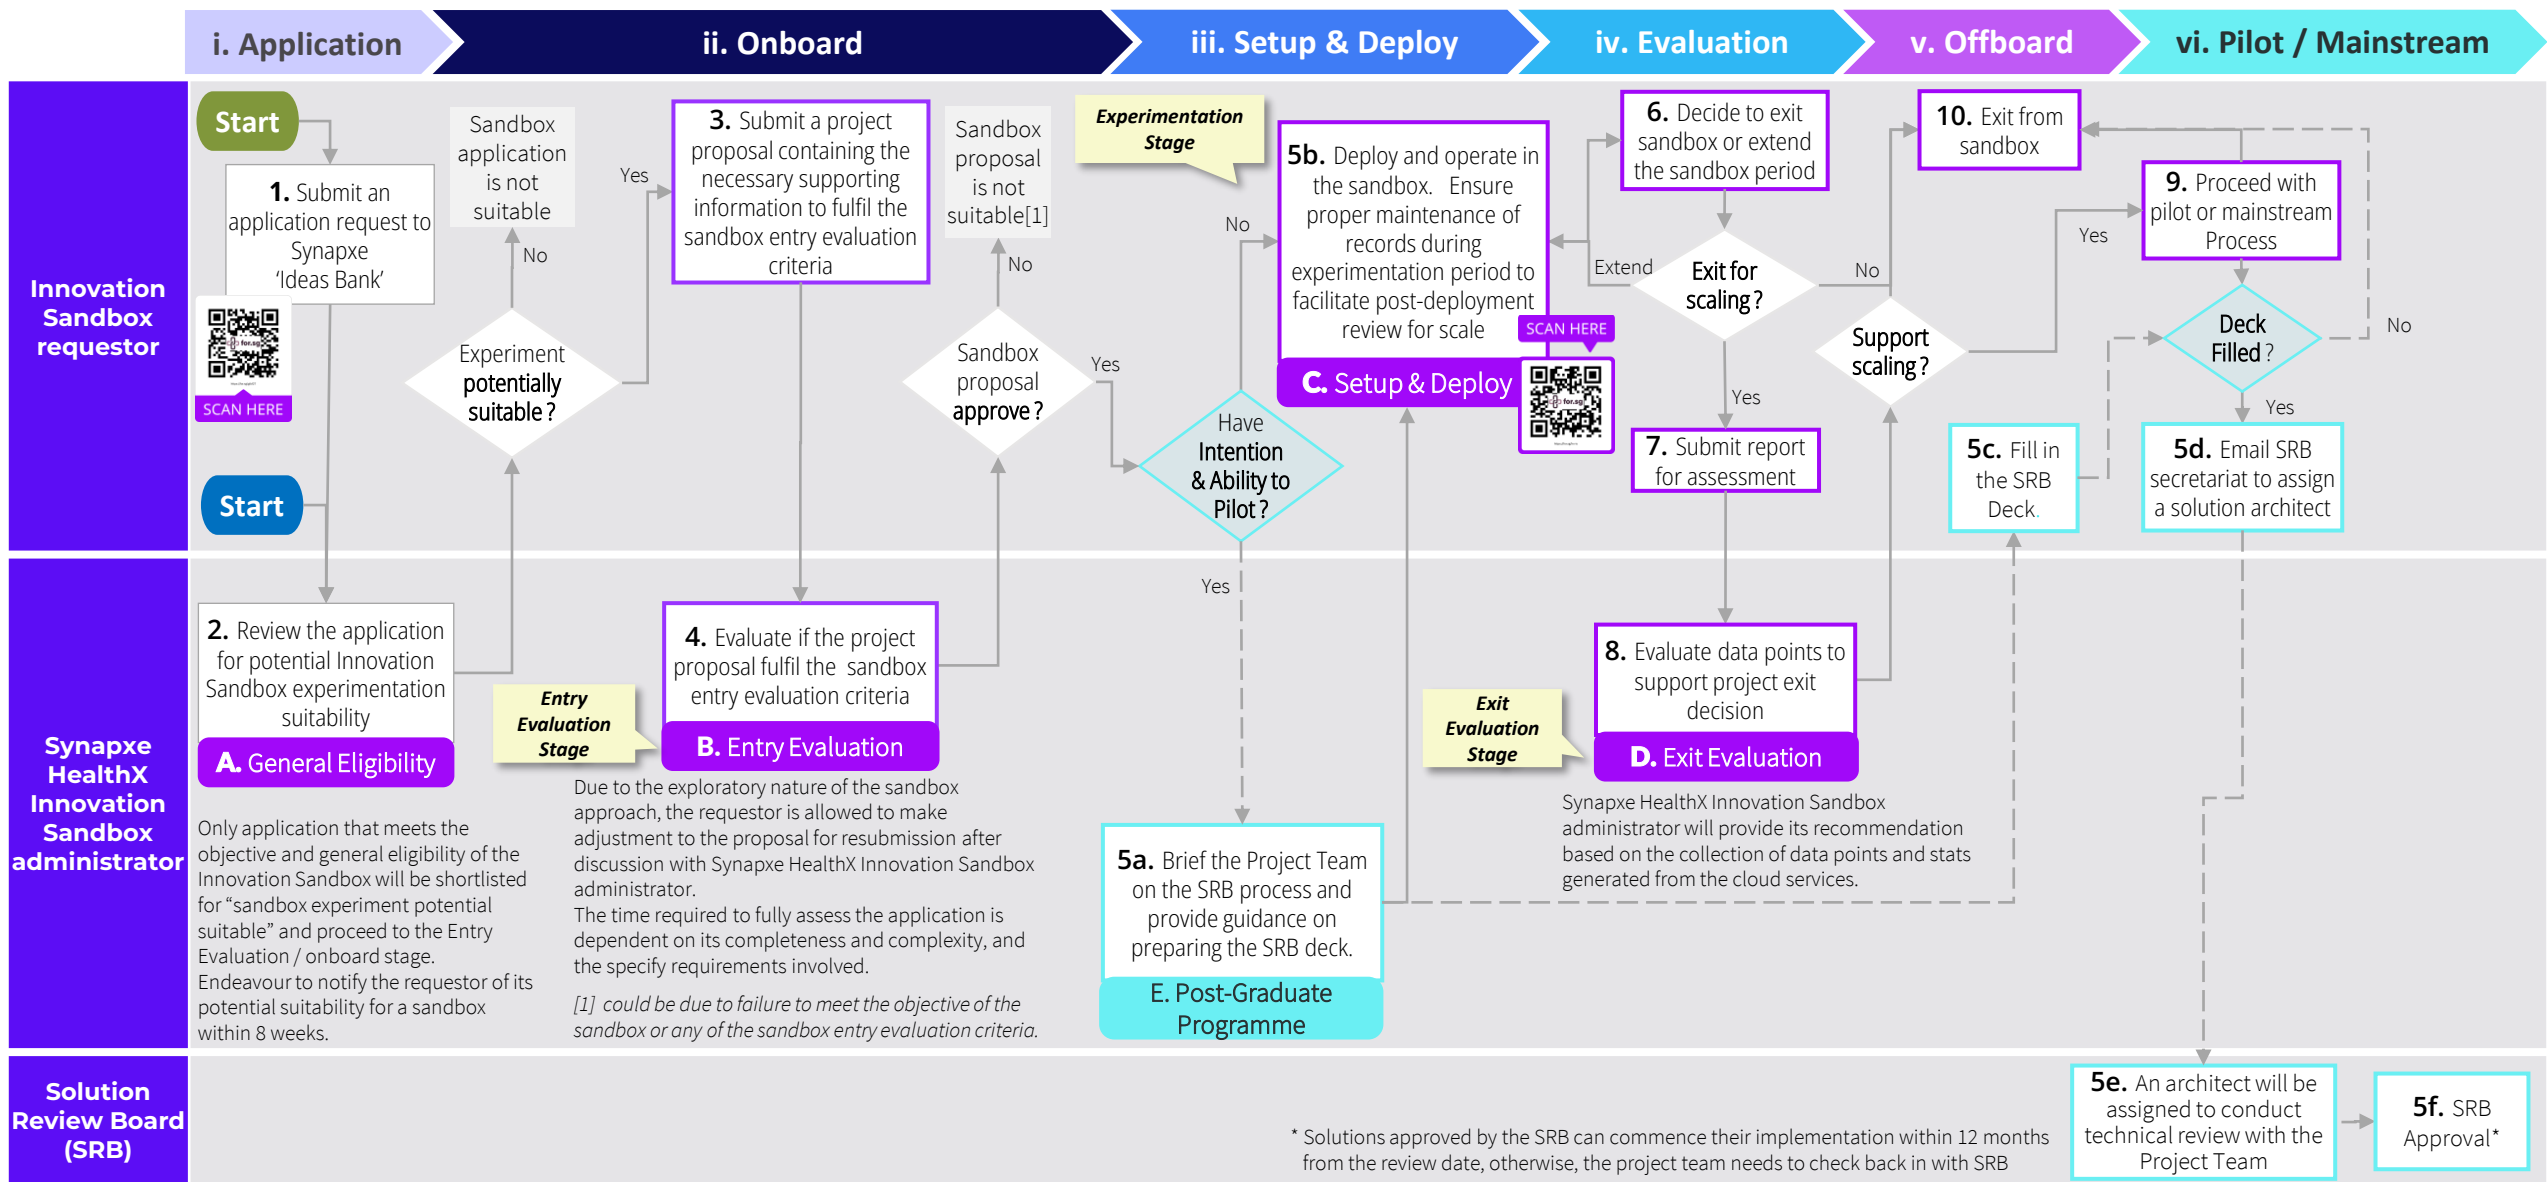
i. Application

ii. Onboard

iii. Setup & Deploy

iv. Evaluation

v. Offboard

vi. Pilot / Mainstream

Innovation Sandbox requestor

Start

1. Submit an application request to Synapxe 'Ideas Bank'

SCAN HERE

Start

Sandbox application is not suitable

No

Experiment potentially suitable ?

Yes

3. Submit a project proposal containing the necessary supporting information to fulfil the sandbox entry evaluation criteria

Sandbox proposal is not suitable[1]

No

Sandbox proposal approve ?

Yes

Experimentation Stage

No

Have Intention & Ability to Pilot ?

Yes

5b. Deploy and operate in the sandbox. Ensure proper maintenance of records during experimentation period to facilitate post-deployment review for scale

SCAN HERE

C. Setup & Deploy

6. Decide to exit sandbox or extend the sandbox period

Extend

Exit for scaling ?

No

Yes

7. Submit report for assessment

Support scaling ?

10. Exit from sandbox

Yes

9. Proceed with pilot or mainstream Process

Deck Filled ?

No

Yes

5c. Fill in the SRB Deck.

5d. Email SRB secretariat to assign a solution architect

Synapxe HealthX Innovation Sandbox administrator

2. Review the application for potential Innovation Sandbox experimentation suitability

A. General Eligibility

Entry Evaluation Stage

4. Evaluate if the project proposal fulfil the sandbox entry evaluation criteria

B. Entry Evaluation

Only application that meets the objective and general eligibility of the Innovation Sandbox will be shortlisted for "sandbox experiment potential suitable" and proceed to the Entry Evaluation / onboard stage. Endeavour to notify the requestor of its potential suitability for a sandbox within 8 weeks.

Due to the exploratory nature of the sandbox approach, the requestor is allowed to make adjustment to the proposal for resubmission after discussion with Synapxe HealthX Innovation Sandbox administrator.
The time required to fully assess the application is dependent on its completeness and complexity, and the specify requirements involved.

[1] could be due to failure to meet the objective of the sandbox or any of the sandbox entry evaluation criteria.

5a. Brief the Project Team on the SRB process and provide guidance on preparing the SRB deck.

E. Post-Graduate Programme

Exit Evaluation Stage

8. Evaluate data points to support project exit decision

D. Exit Evaluation

Synapxe HealthX Innovation Sandbox administrator will provide its recommendation based on the collection of data points and stats generated from the cloud services.

Solution Review Board (SRB)

* Solutions approved by the SRB can commence their implementation within 12 months from the review date, otherwise, the project team needs to check back in with SRB

5e. An architect will be assigned to conduct technical review with the Project Team

5f. SRB Approval*